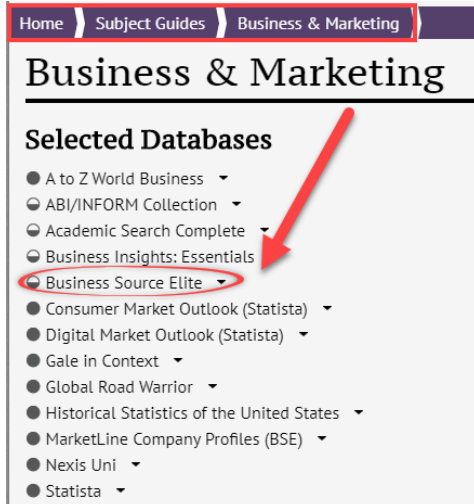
Home Subject Guides Business & Marketing

Business & Marketing

Selected Databases

A to Z World Business
ABI/INFORM Collection
Academic Search Complete
Business Insights: Essentials
Business Source Elite
Consumer Market Outlook (Statista)
Digital Market Outlook (Statista)
Gale in Context
Global Road Warrior
Historical Statistics of the United States
MarketLine Company Profiles (BSE)
Nexis Uni
Statista